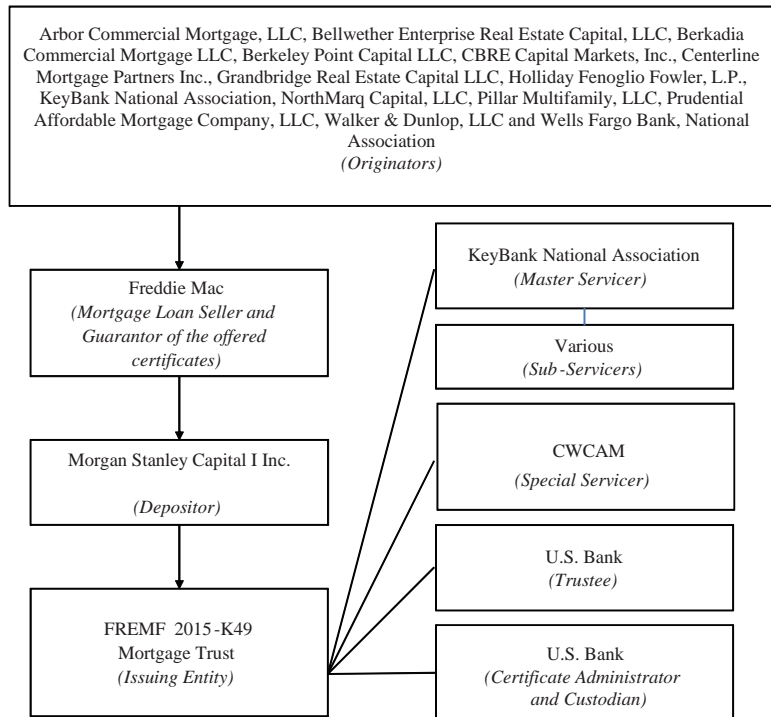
Arbor Commercial Mortgage, LLC, Bellwether Enterprise Real Estate Capital, LLC, Berkadia Commercial Mortgage LLC, Berkeley Point Capital LLC, CBRE Capital Markets, Inc., Centerline Mortgage Partners Inc., Grandbridge Real Estate Capital LLC, Holliday Fenoglio Fowler, L.P., KeyBank National Association, NorthMarq Capital, LLC, Pillar Multifamily, LLC, Prudential Affordable Mortgage Company, LLC, Walker & Dunlop, LLC and Wells Fargo Bank, National Association
(Originators)

Freddie Mac
(Mortgage Loan Seller and Guarantor of the offered certificates)

Morgan Stanley Capital I Inc.
(Depositor)

FREMF 2015-K49 Mortgage Trust
(Issuing Entity)

KeyBank National Association
(Master Servicer)

Various
(Sub-Servicers)

CWCAM
(Special Servicer)

U.S. Bank
(Trustee)

U.S. Bank
(Certificate Administrator and Custodian)